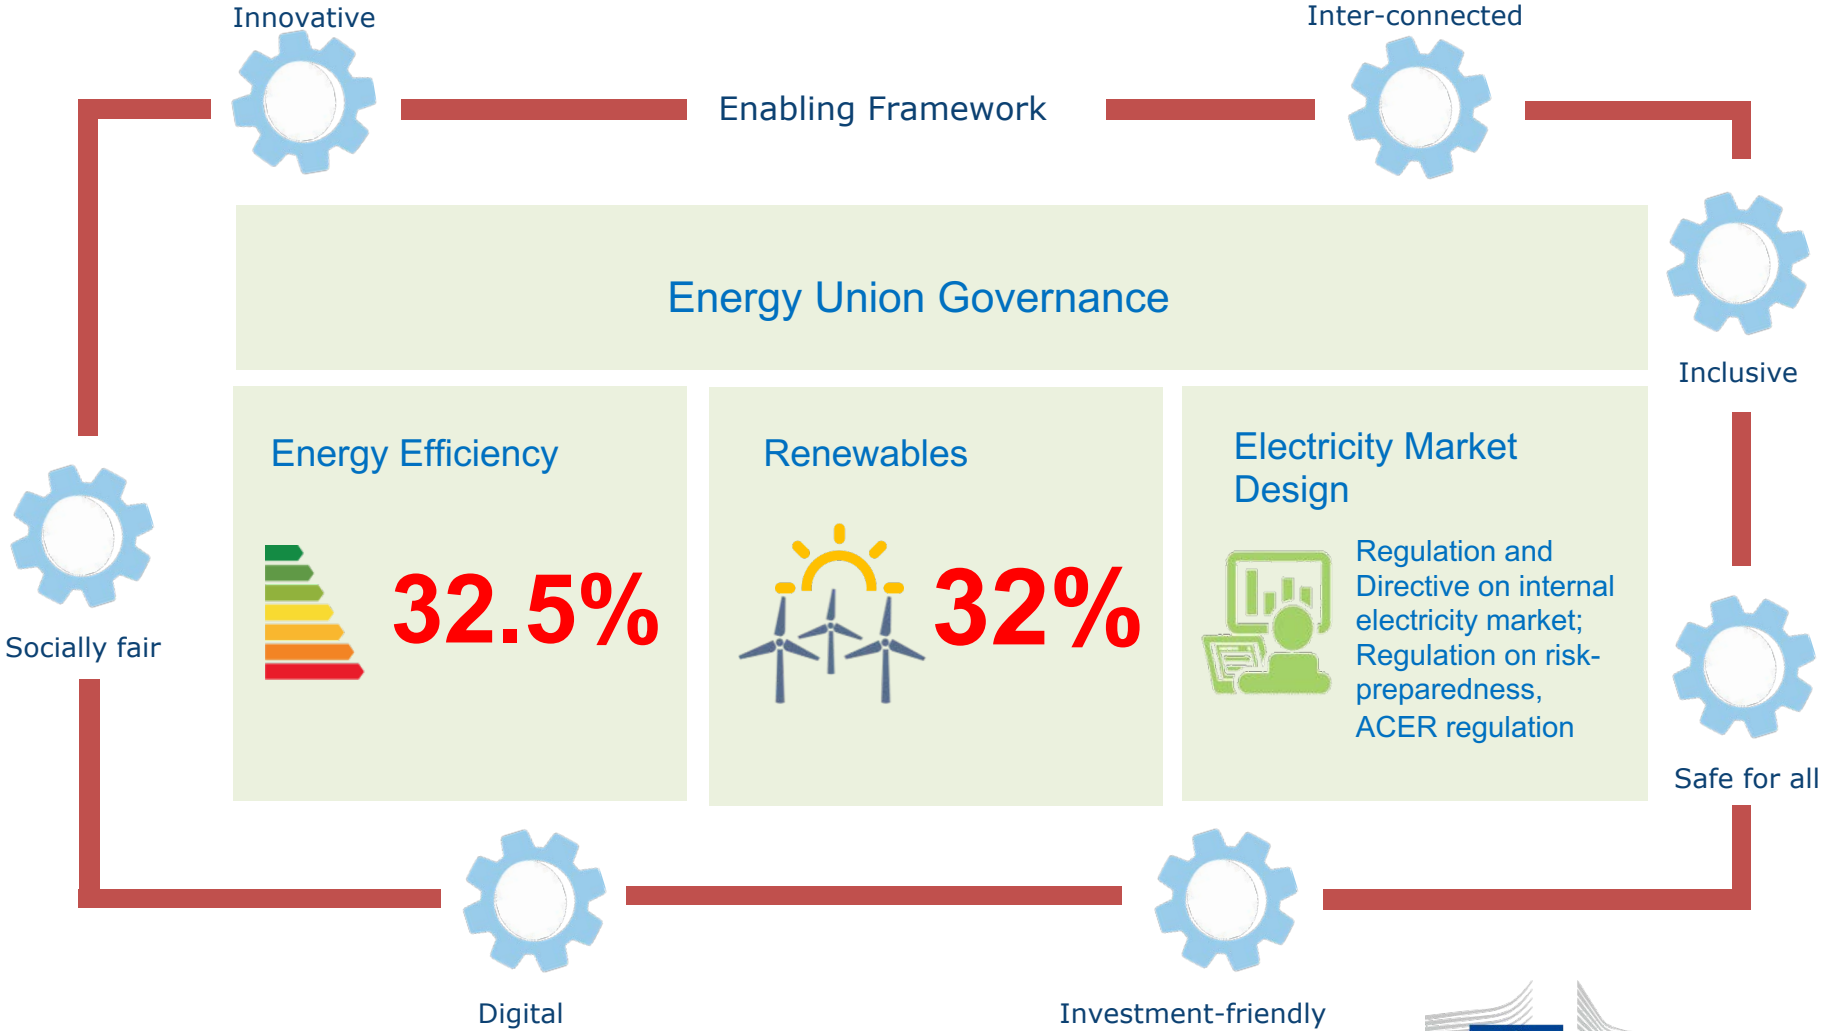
Innovative

Enabling Framework

Inter-connected

Energy Union Governance

Inclusive

Energy Efficiency

32.5%

Renewables

32%

Electricity Market Design

Regulation and Directive on internal electricity market; Regulation on risk-preparedness, ACER regulation

Socially fair

Safe for all

Digital

Investment-friendly